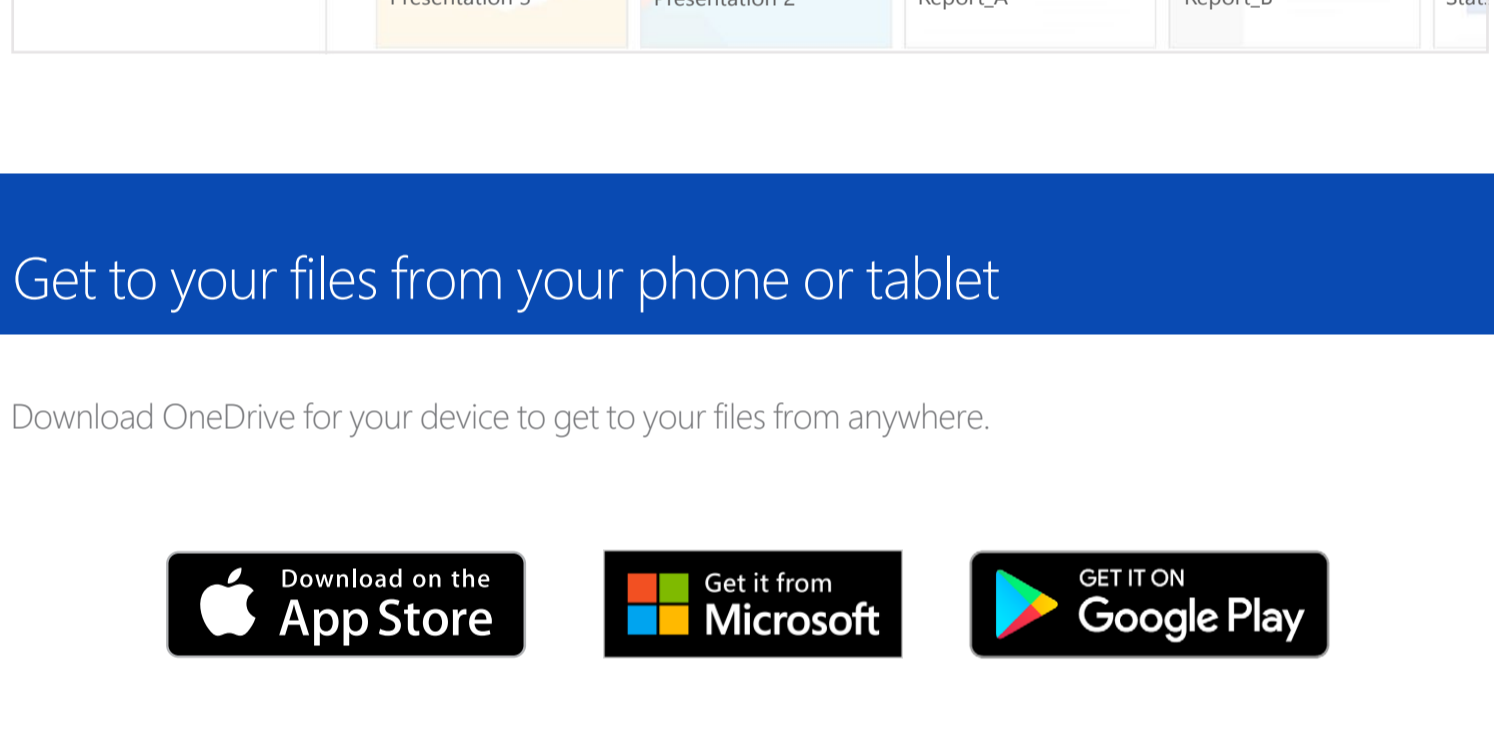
Presentation 3 | Presentation 2 | Report_A | Report_B | Stat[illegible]

Get to your files from your phone or tablet

Download OneDrive for your device to get to your files from anywhere.

Download on the App Store

Get it from Microsoft

GET IT ON Google Play